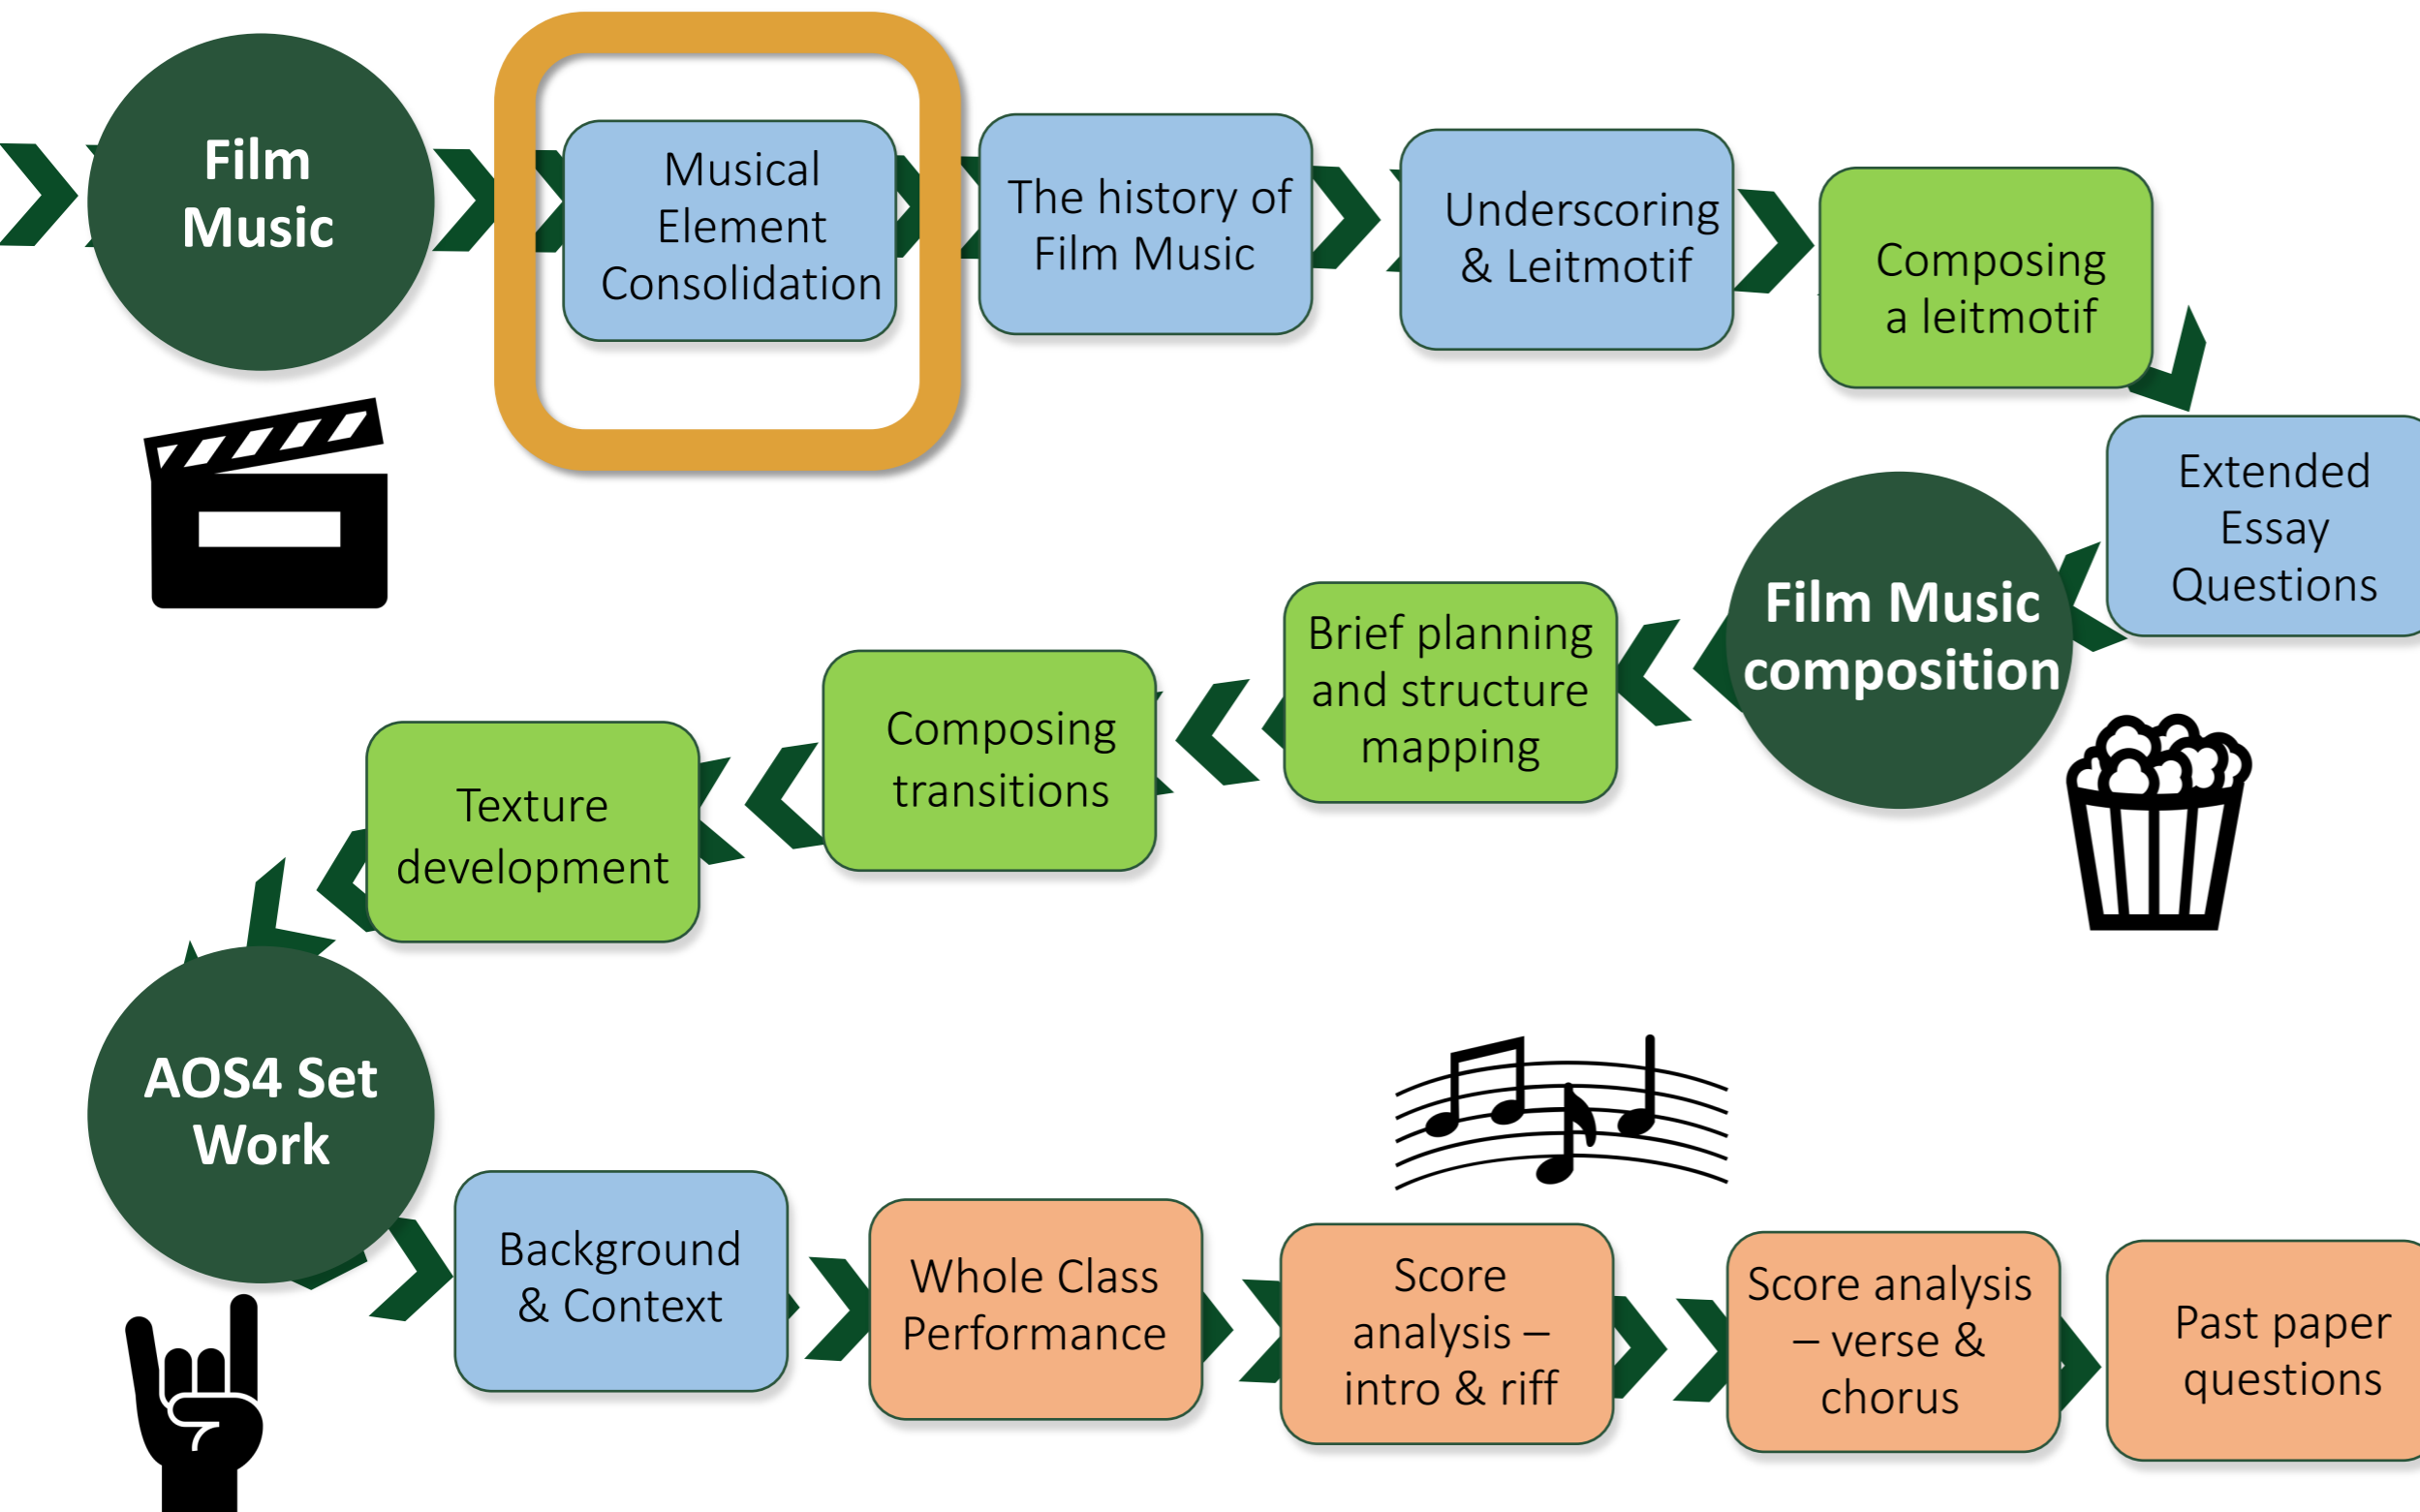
Film Music

Musical Element Consolidation

The history of Film Music

Underscoring & Leitmotif

Composing a leitmotif

Extended Essay Questions

Film Music composition

Brief planning and structure mapping

Composing transitions

Texture development

AOS4 Set Work

Background & Context

Whole Class Performance

Score analysis – intro & riff

Score analysis – verse & chorus

Past paper questions